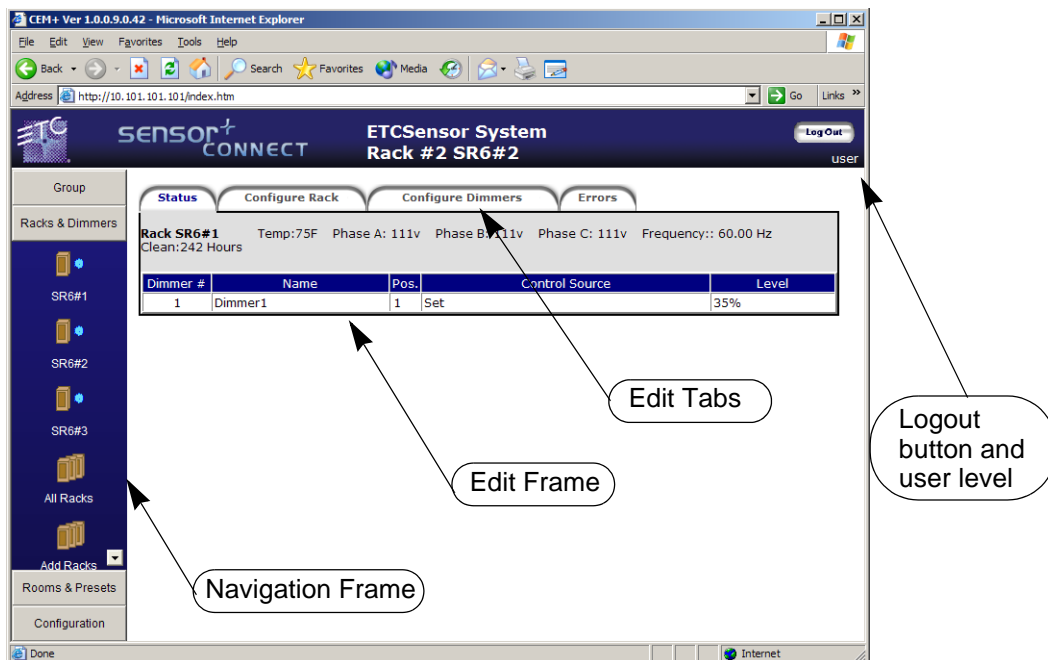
CEM+ Ver 1.0.0.9.0.42 - Microsoft Internet Explorer

File Edit View Favorites Tools Help

Back Search Favorites Media

Address http://10.101.101.101/index.htm Go Links »

sensor+ CONNECT

ETCSensor System
Rack #2 SR6#2

Log Out
user

Group
Racks & Dimmers
SR6#1
SR6#2
SR6#3
All Racks
Add Racks
Rooms & Presets
Configuration

Status | Configure Rack | Configure Dimmers | Errors

Rack SR6#1 Temp:75F Phase A: 111v Phase B: 111v Phase C: 111v Frequency:: 60.00 Hz
Clean:242 Hours

| Dimmer # | Name | Pos. | Control Source | Level |
|---|---|---|---|---|
| 1 | Dimmer1 | 1 | Set | 35% |

Edit Tabs

Logout button and user level

Edit Frame

Navigation Frame

Done Internet